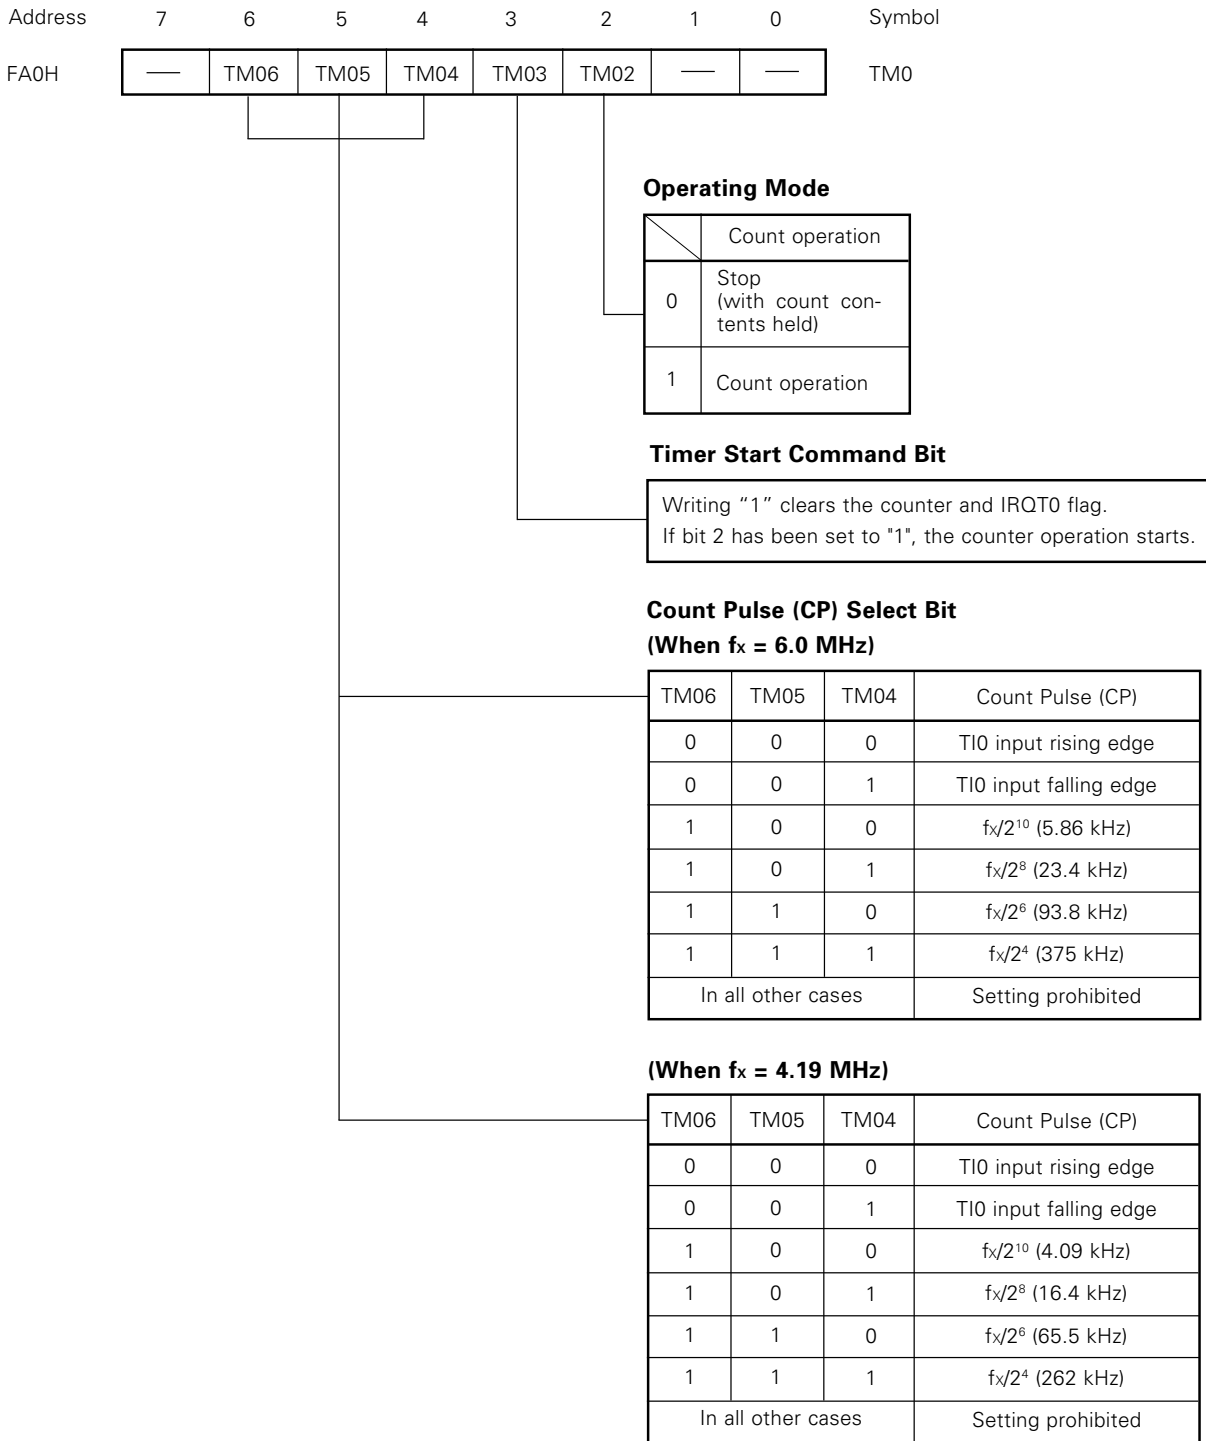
| Address | 7 | 6 | 5 | 4 | 3 | 2 | 1 | 0 | Symbol |
|---|---|---|---|---|---|---|---|---|---|
| FA0H | — | TM06 | TM05 | TM04 | TM03 | TM02 | — | — | TM0 |

**Operating Mode**

| | Count operation |
|---|---|
| 0 | Stop (with count contents held) |
| 1 | Count operation |

**Timer Start Command Bit**

Writing "1" clears the counter and IRQT0 flag.
If bit 2 has been set to "1", the counter operation starts.

**Count Pulse (CP) Select Bit**
**(When $f_X$ = 6.0 MHz)**

| TM06 | TM05 | TM04 | Count Pulse (CP) |
|---|---|---|---|
| 0 | 0 | 0 | TI0 input rising edge |
| 0 | 0 | 1 | TI0 input falling edge |
| 1 | 0 | 0 | $f_X/2^{10}$ (5.86 kHz) |
| 1 | 0 | 1 | $f_X/2^8$ (23.4 kHz) |
| 1 | 1 | 0 | $f_X/2^6$ (93.8 kHz) |
| 1 | 1 | 1 | $f_X/2^4$ (375 kHz) |
| In all other cases | | | Setting prohibited |

**(When $f_X$ = 4.19 MHz)**

| TM06 | TM05 | TM04 | Count Pulse (CP) |
|---|---|---|---|
| 0 | 0 | 0 | TI0 input rising edge |
| 0 | 0 | 1 | TI0 input falling edge |
| 1 | 0 | 0 | $f_X/2^{10}$ (4.09 kHz) |
| 1 | 0 | 1 | $f_X/2^8$ (16.4 kHz) |
| 1 | 1 | 0 | $f_X/2^6$ (65.5 kHz) |
| 1 | 1 | 1 | $f_X/2^4$ (262 kHz) |
| In all other cases | | | Setting prohibited |